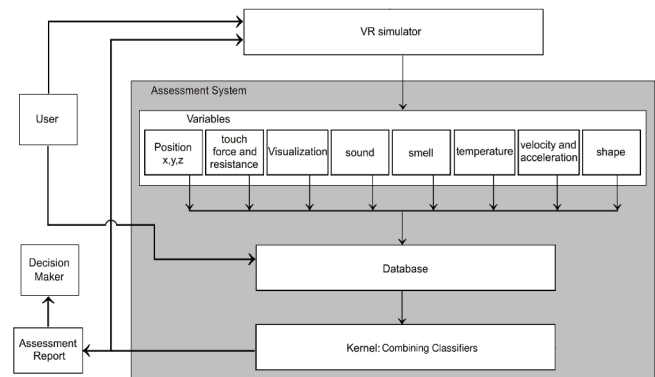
VR simulator

Assessment System

User

Variables

Position x,y,z

touch force and resistance

Visualization

sound

smell

temperature

velocity and acceleration

shape

Decision Maker

Database

Assessment Report

Kernel: Combining Classifiers